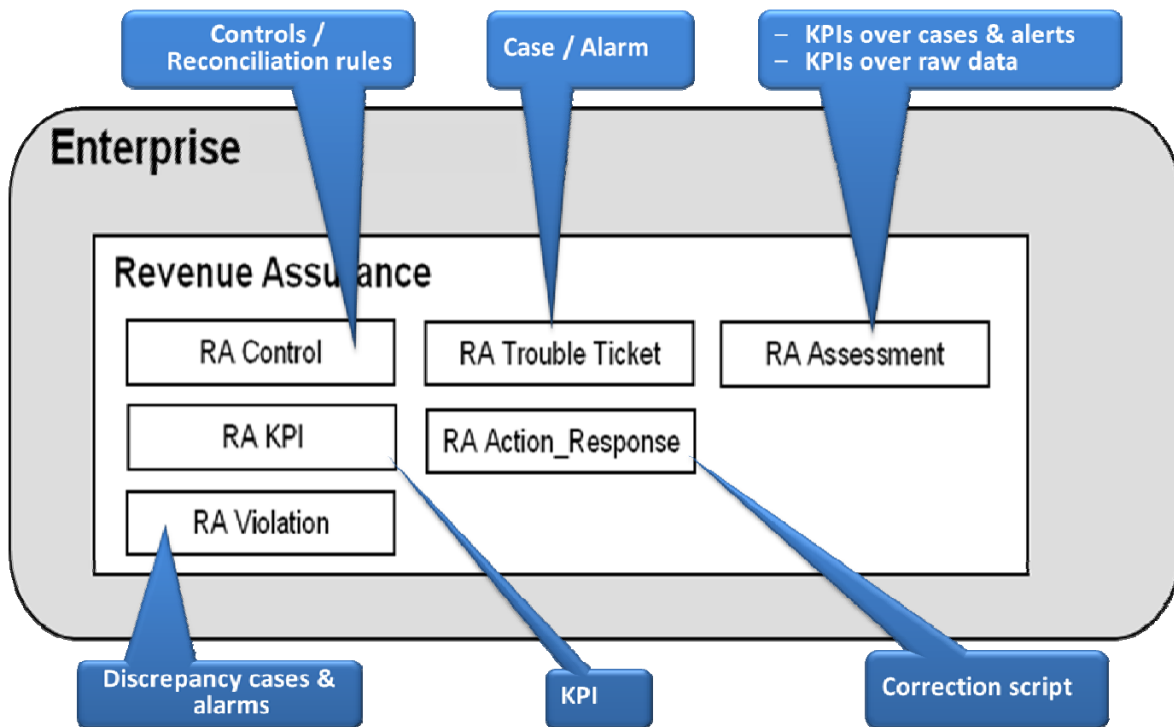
Controls / Reconciliation rules

Case / Alarm

– KPIs over cases & alerts
– KPIs over raw data

Enterprise

Revenue Assu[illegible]ance

RA Control

RA Trouble Ticket

RA Assessment

RA KPI

RA Action_Response

RA Violation

Discrepancy cases & alarms

KPI

Correction script